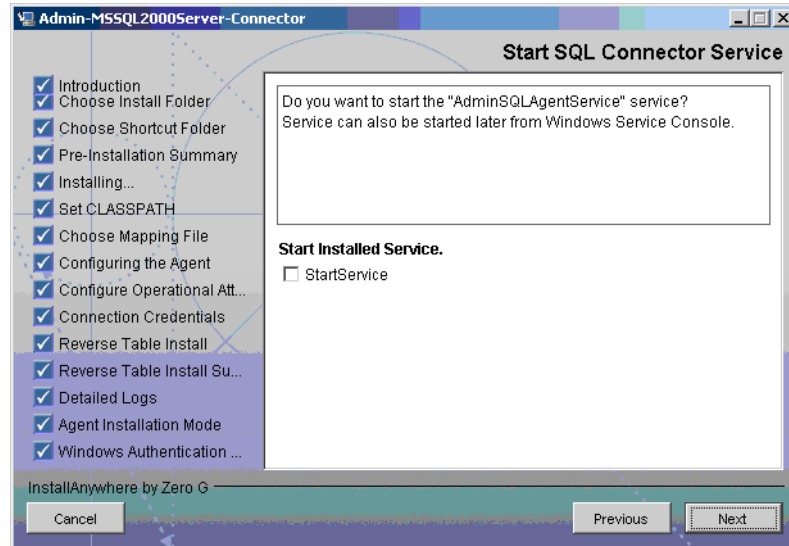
Admin-MSSQL2000Server-Connector

Start SQL Connector Service

Introduction
Choose Install Folder
Choose Shortcut Folder
Pre-Installation Summary
Installing...
Set CLASSPATH
Choose Mapping File
Configuring the Agent
Configure Operational Att...
Connection Credentials
Reverse Table Install
Reverse Table Install Su...
Detailed Logs
Agent Installation Mode
Windows Authentication ...

Do you want to start the "AdminSQLAgentService" service?
Service can also be started later from Windows Service Console.

Start Installed Service.

StartService

InstallAnywhere by Zero G

Cancel

Previous

Next